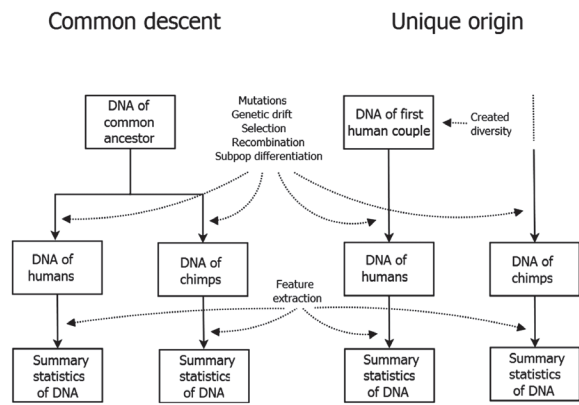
Common descent

Unique origin

DNA of common ancestor

Mutations
Genetic drift
Selection
Recombination
Subpop differentiation

DNA of first human couple

Created diversity

DNA of humans

DNA of chimps

DNA of humans

DNA of chimps

Feature extraction

Summary statistics of DNA

Summary statistics of DNA

Summary statistics of DNA

Summary statistics of DNA